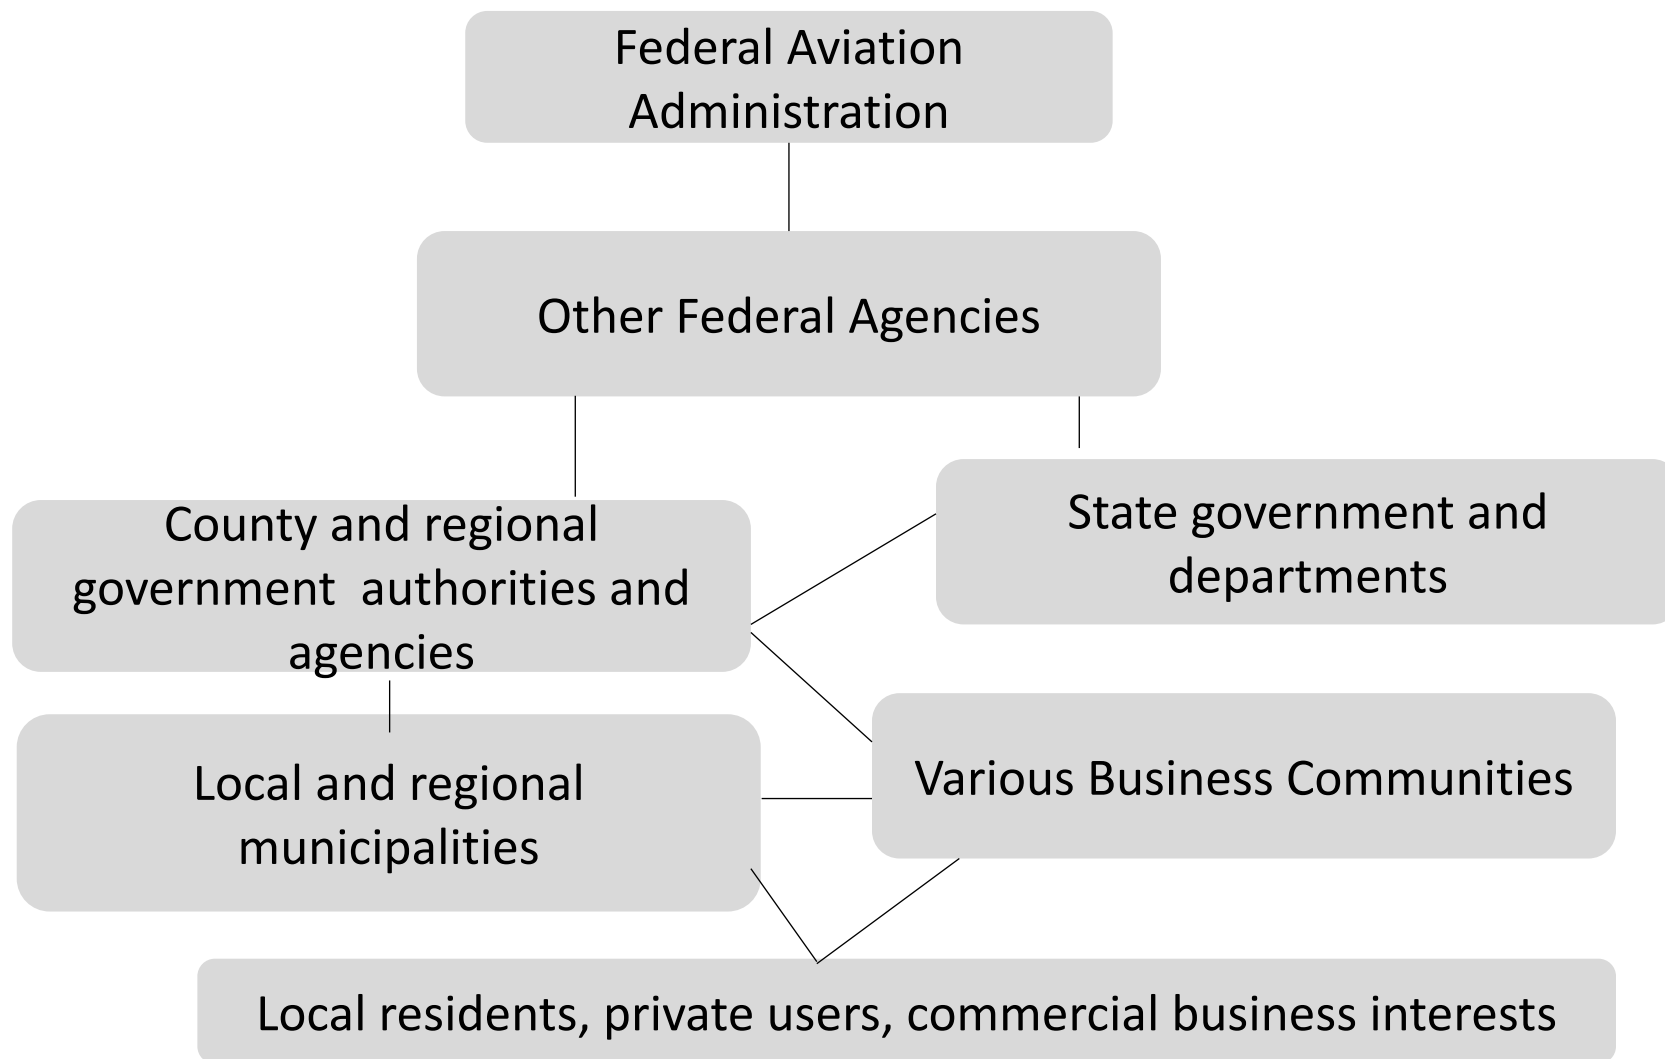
Federal Aviation Administration

Other Federal Agencies

County and regional government authorities and agencies

State government and departments

Local and regional municipalities

Various Business Communities

Local residents, private users, commercial business interests